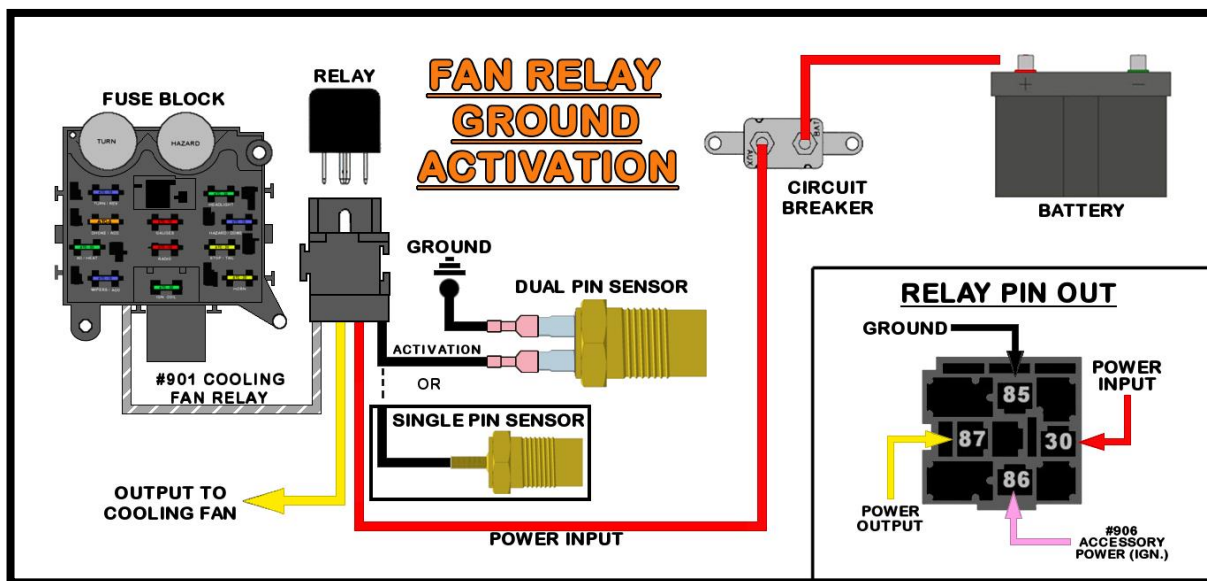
FAN RELAY
GROUND
ACTIVATION

RELAY

FUSE BLOCK

TURN

HAZARD

#901 COOLING FAN RELAY

GROUND

DUAL PIN SENSOR

ACTIVATION

OR

SINGLE PIN SENSOR

OUTPUT TO COOLING FAN

POWER INPUT

AUX

BAT

CIRCUIT BREAKER

BATTERY

+

−

RELAY PIN OUT

GROUND

POWER INPUT

85

87

30

86

POWER OUTPUT

#906 ACCESSORY POWER (IGN.)